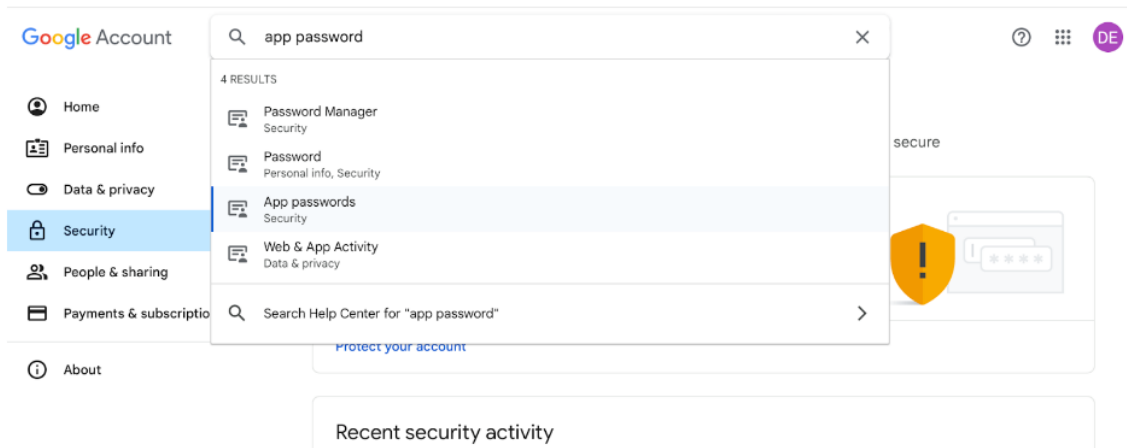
Google Account

app password

DE

4 RESULTS

Password Manager
Security

Password
Personal info, Security

App passwords
Security

Web & App Activity
Data & privacy

Search Help Center for "app password"

Home

Personal info

Data & privacy

Security

People & sharing

Payments & subscriptio

About

secure

Protect your account

Recent security activity